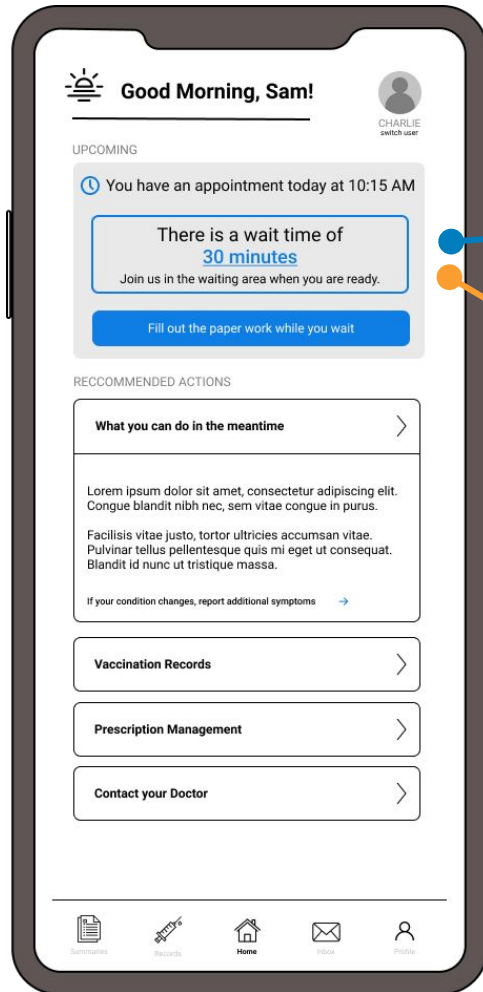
Good Morning, Sam!

CHARLIE
switch user

UPCOMING

You have an appointment today at 10:15 AM

There is a wait time of
30 minutes
Join us in the waiting area when you are ready.

Fill out the paper work while you wait

RECCOMMENDED ACTIONS

What you can do in the meantime

Lorem ipsum dolor sit amet, consectetur adipiscing elit. Congue blandit nibh nec, sem vitae congue in purus.

Facilisis vitae justo, tortor ultricies accumsan vitae. Pulvinar tellus pellentesque quis mi eget ut consequat. Blandit id nunc ut tristique massa.

If your condition changes, report additional symptoms →

Vaccination Records

Prescription Management

Contact your Doctor

Summaries
Records
Home
Inbox
Profile